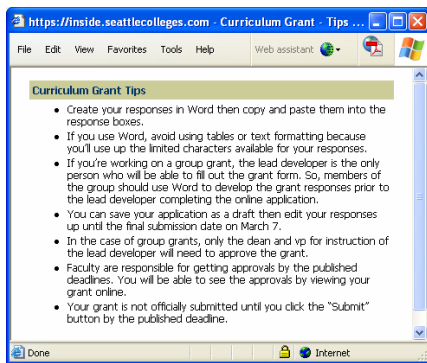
https://inside.seattlecolleges.com - Curriculum Grant - Tips ...

File Edit View Favorites Tools Help Web assistant

Curriculum Grant Tips

- Create your responses in Word then copy and paste them into the response boxes.
- If you use Word, avoid using tables or text formatting because you'll use up the limited characters available for your responses.
- If you're working on a group grant, the lead developer is the only person who will be able to fill out the grant form. So, members of the group should use Word to develop the grant responses prior to the lead developer completing the online application.
- You can save your application as a draft then edit your responses up until the final submission date on March 7.
- In the case of group grants, only the dean and vp for instruction of the lead developer will need to approve the grant.
- Faculty are responsible for getting approvals by the published deadlines. You will be able to see the approvals by viewing your grant online.
- Your grant is not officially submitted until you click the "Submit" button by the published deadline.

Done Internet